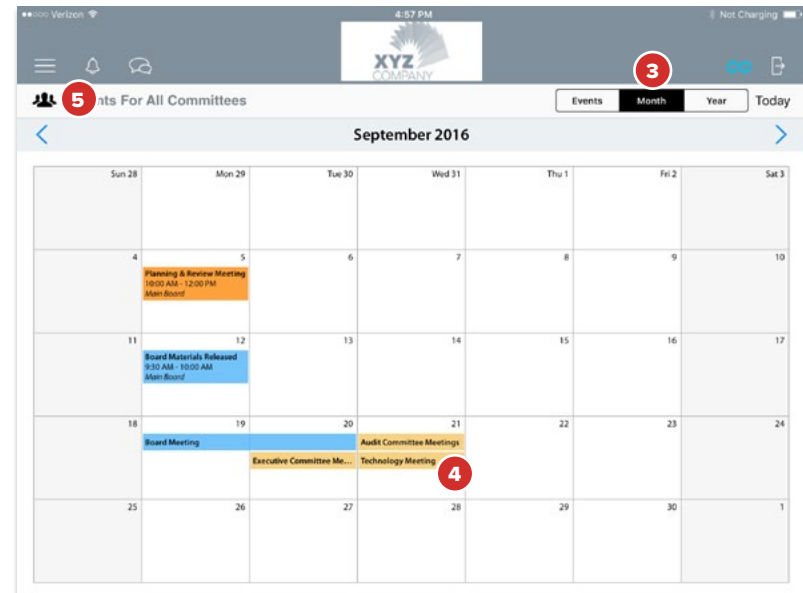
●●○○○ Verizon 4:57 PM Not Charging

XYZ COMPANY

3

5 nts For All Committees

Events Month Year Today

September 2016

| Sun 28 | Mon 29 | Tue 30 | Wed 31 | Thu 1 | Fri 2 | Sat 3 |
|---|---|---|---|---|---|---|
| 4 | 5 Planning & Review Meeting 10:00 AM - 12:00 PM Main Board | 6 | 7 | 8 | 9 | 10 |
| 11 | 12 Board Materials Released 9:30 AM - 10:00 AM Main Board | 13 | 14 | 15 | 16 | 17 |
| 18 | 19 Board Meeting | 20 Executive Committee Me... | 21 Audit Committee Meetings Technology Meeting | 22 | 23 | 24 |
| 25 | 26 | 27 | 28 | 29 | 30 | 1 |

4